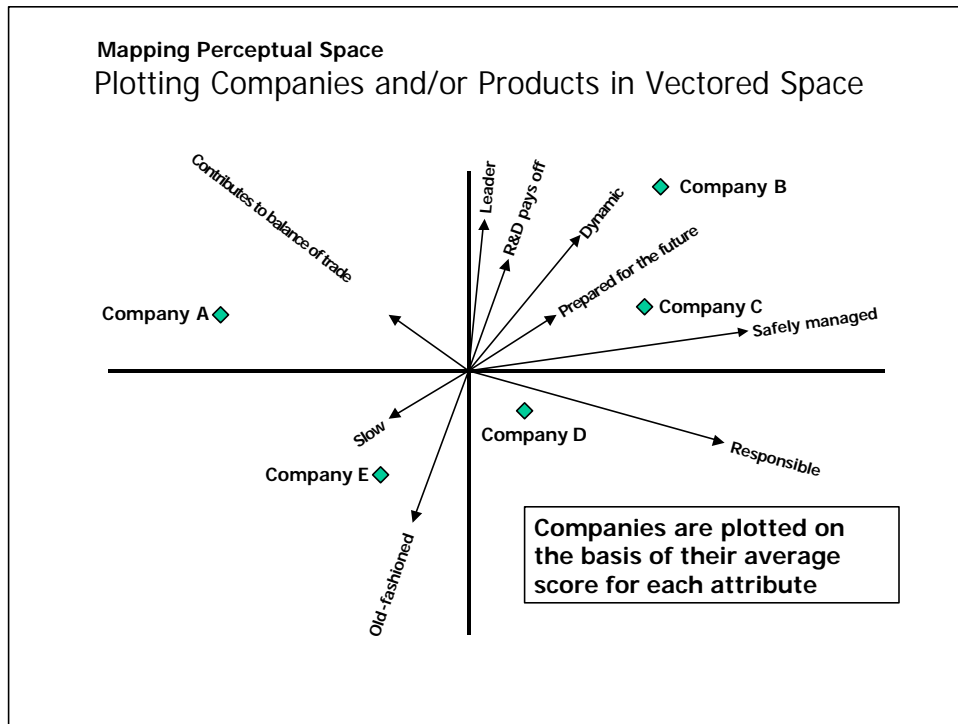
Mapping Perceptual Space
Plotting Companies and/or Products in Vectored Space

Contributes to balance of trade

Leader

R&D pays off

Dynamic

Company B

Prepared for the future

Company A

Company C

Safely managed

Slow

Company D

Responsible

Company E

Old-fashioned

Companies are plotted on the basis of their average score for each attribute